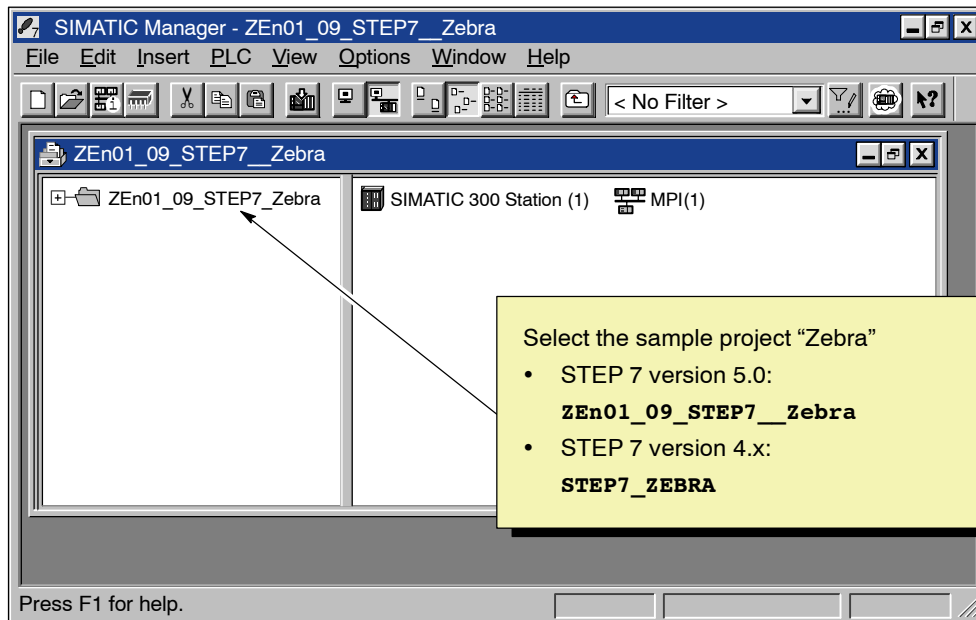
SIMATIC Manager - ZEn01_09_STEP7__Zebra

File Edit Insert PLC View Options Window Help

< No Filter >

ZEn01_09_STEP7__Zebra

ZEn01_09_STEP7_Zebra

SIMATIC 300 Station (1) MPI(1)

Select the sample project “Zebra”

- STEP 7 version 5.0: **ZEn01_09_STEP7__Zebra**
- STEP 7 version 4.x: **STEP7_ZEBRA**

Press F1 for help.